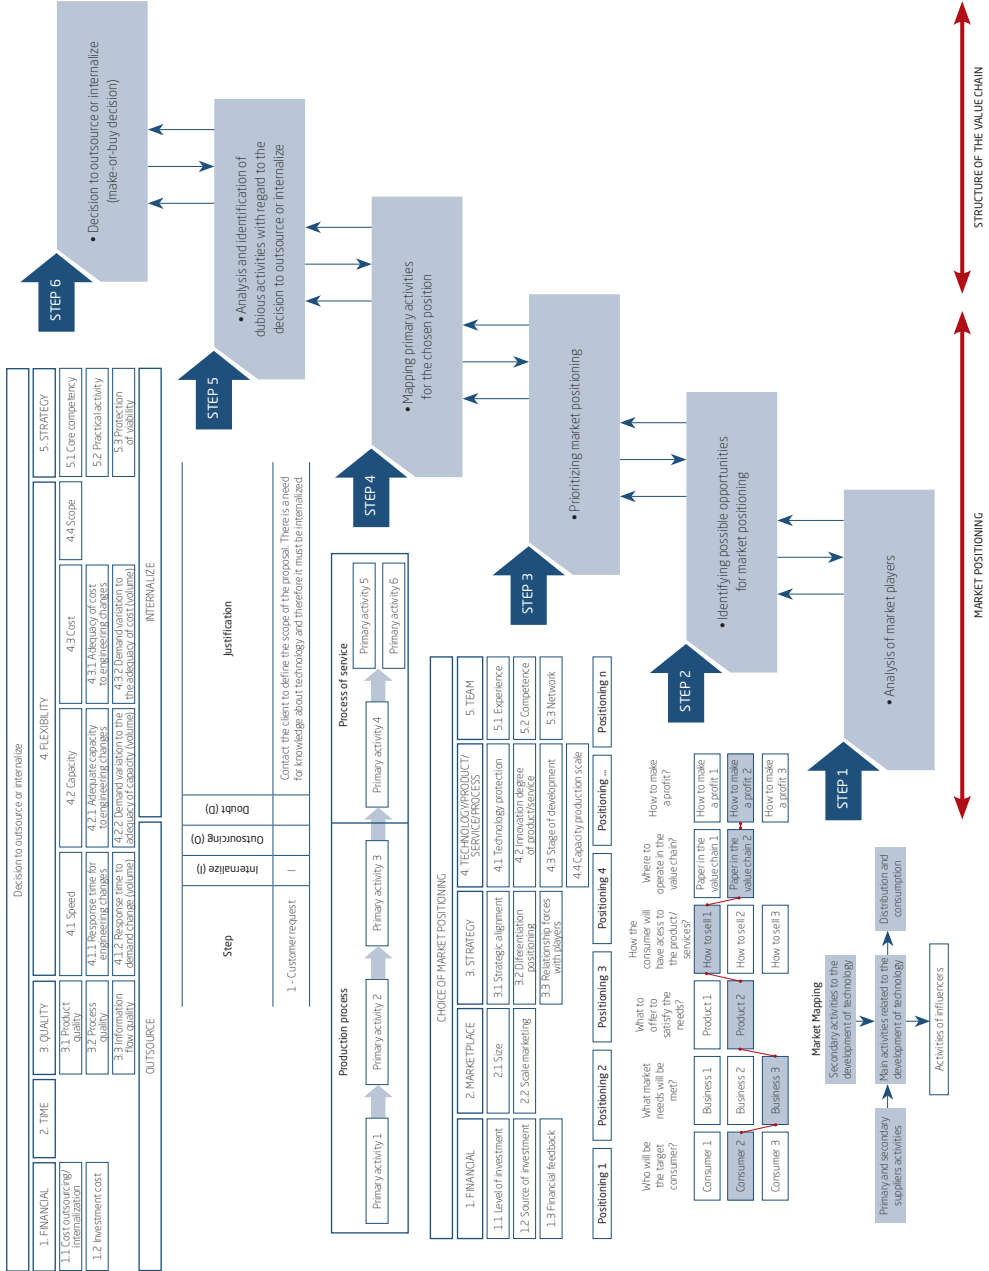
STRUCTURE OF THE VALUE CHAIN

MARKET POSITIONING

STEP 6
• Decision to outsource or internalize (make-or-buy decision)

STEP 5
• Analysis and identification of dubious activities with regard to the decision to outsource or internalize

STEP 4
• Mapping primary activities for the chosen position

STEP 3
• Prioritizing market positioning

STEP 2
• Identifying possible opportunities for market positioning

STEP 1
• Analysis of market players

Decision to outsource or internalize

| 1. FINANCIAL | 2. TIME | 3. QUALITY | 4. FLEXIBILITY | | | | 5. STRATEGY |
|---|---|---|---|---|---|---|---|
| 1.1 Cost outsourcing/ internalization | | 3.1 Product quality | 4.1 Speed | 4.2 Capacity | 4.3 Cost | 4.4 Scope | 5.1 Core competency |
| 1.2 Investment cost | | 3.2 Process quality | 4.1.1 Response time for engineering changes | 4.2.1 Adequate capacity to engineering changes | 4.3.1 Adequacy of cost to engineering changes | | 5.2 Practical activity |
| | | 3.3 Information flow quality | 4.1.2 Response time to demand change (volume) | 4.2.2 Demand variation to the adequacy of capacity (volume) | 4.3.2 Demand variation to the adequacy of cost (volume) | | 5.3 Protection of viability |

OUTSOURCE
INTERNALIZE

| Step | Internalize (I) | Outsourcing (O) | Doubt (D) | Justification |
|---|---|---|---|---|
| 1 - Customer request | I | | | Contact the client to define the scope of the proposal. There is a need for knowledge about technology and therefore it must be internalized |

Production process
Primary activity 1
Primary activity 2
Primary activity 3
Primary activity 4
Process of service
Primary activity 5
Primary activity 6

CHOICE OF MARKET POSITIONING

| 1. FINANCIAL | 2. MARKETPLACE | 3. STRATEGY | 4. TECHNOLOGY/PRODUCT/ SERVICE/PROCESS | 5. TEAM |
|---|---|---|---|---|
| 1.1 Level of investment | 2.1 Size | 3.1 Strategic alignment | 4.1 Technology protection | 5.1 Experience |
| 1.2 Source of investment | 2.2 Scale marketing | 3.2 Differentiation positioning | 4.2 Innovation degree of product/service | 5.2 Competence |
| 1.3 Financial feedback | | 3.3 Relationship forces with players | 4.3 Stage of development | 5.3 Network |
| | | | 4.4 Capacity production scale | |

Positioning 1
Positioning 2
Positioning 3
Positioning 4
Positioning ...
Positioning n

Who will be the target consumer?
What market needs will be met?
What to offer to satisfy the needs?
How the consumer will have access to the product/ services?
Where to operate in the value chain?
How to make a profit?

Consumer 1
Consumer 2
Consumer 3
Business 1
Business 2
Business 3
Product 1
Product 2
How to sell 1
How to sell 2
How to sell 3
Paper in the value chain 1
Paper in the value chain 2
How to make a profit 1
How to make a profit 2
How to make a profit 3

Market Mapping
Primary and secondary suppliers activities
Secondary activities to the development of technology
Main activities related to the development of technology
Distribution and consumption
Activities of influencers